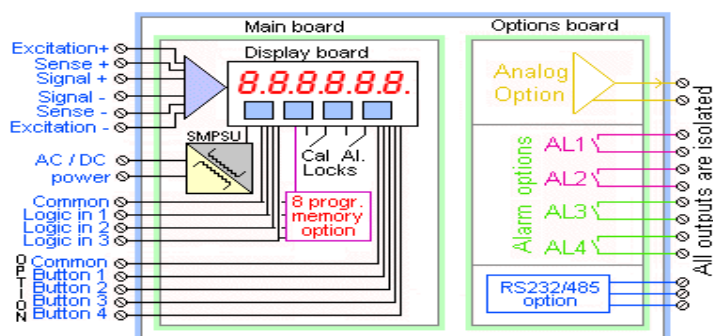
Main board

Options board

Display board

8.8.8.8.8.8.8.

Excitation+
Sense +
Signal +
Signal -
Sense -
Excitation -

SMPSU

AC / DC
power

Cal Locks
Al.

8 progr. memory option

Common
Logic in 1
Logic in 2
Logic in 3

OPTION
Common
Button 1
Button 2
Button 3
Button 4

Analog Option

Alarm options
AL1
AL2
AL3
AL4

RS232/485 option

All outputs are isolated